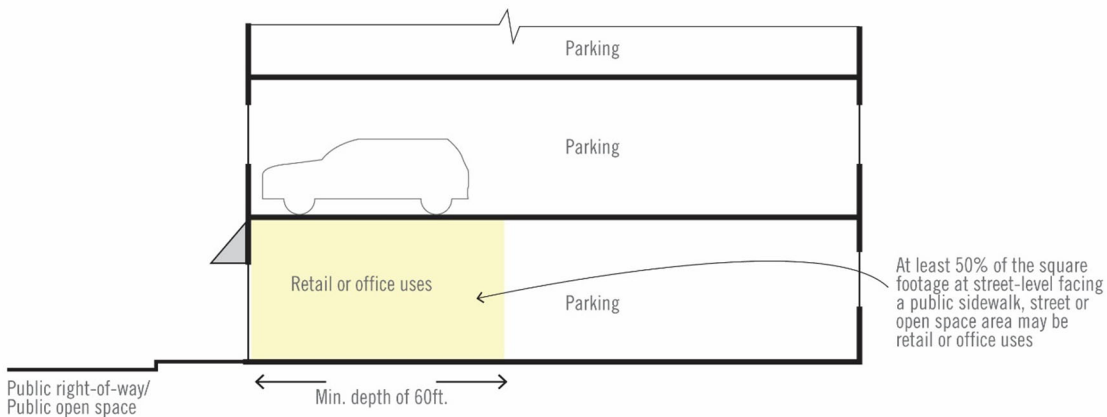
Parking

Parking

Retail or office uses

Parking

At least 50% of the square footage at street-level facing a public sidewalk, street or open space area may be retail or office uses

Public right-of-way/
Public open space

Min. depth of 60ft.